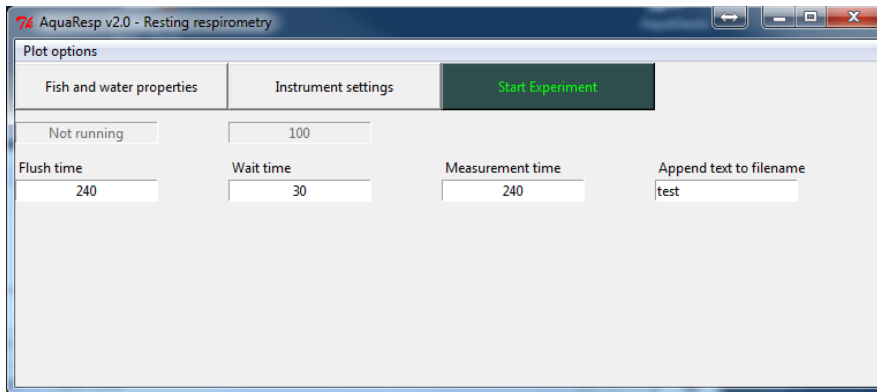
AquaResp v2.0 - Resting respirometry

Plot options

Fish and water properties

Instrument settings

Start Experiment

Not running

100

Flush time

240

Wait time

30

Measurement time

240

Append text to filename

test